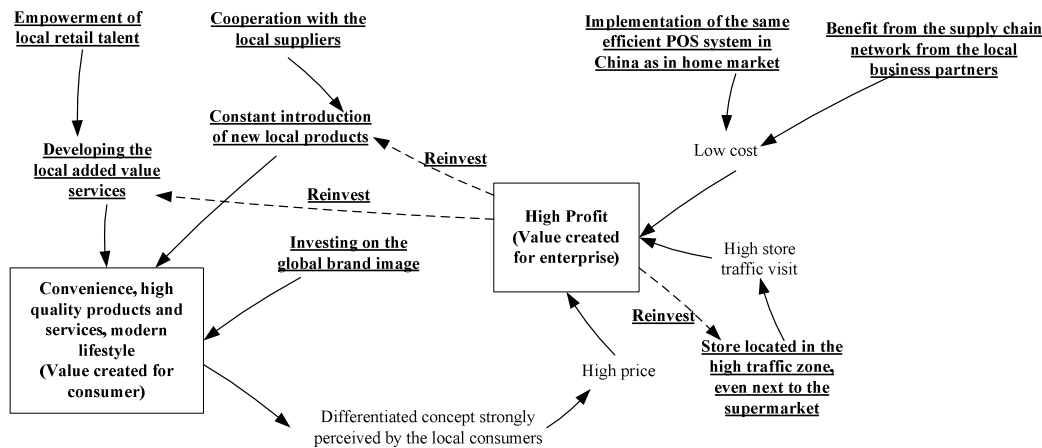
Empowerment of local retail talent

Cooperation with the local suppliers

Implementation of the same efficient POS system in China as in home market

Benefit from the supply chain network from the local business partners

Constant introduction of new local products

Reinvest

Developing the local added value services

Reinvest

Low cost

High Profit (Value created for enterprise)

Investing on the global brand image

High store traffic visit

Convenience, high quality products and services, modern lifestyle (Value created for consumer)

Reinvest

Store located in the high traffic zone, even next to the supermarket

High price

Differentiated concept strongly perceived by the local consumers